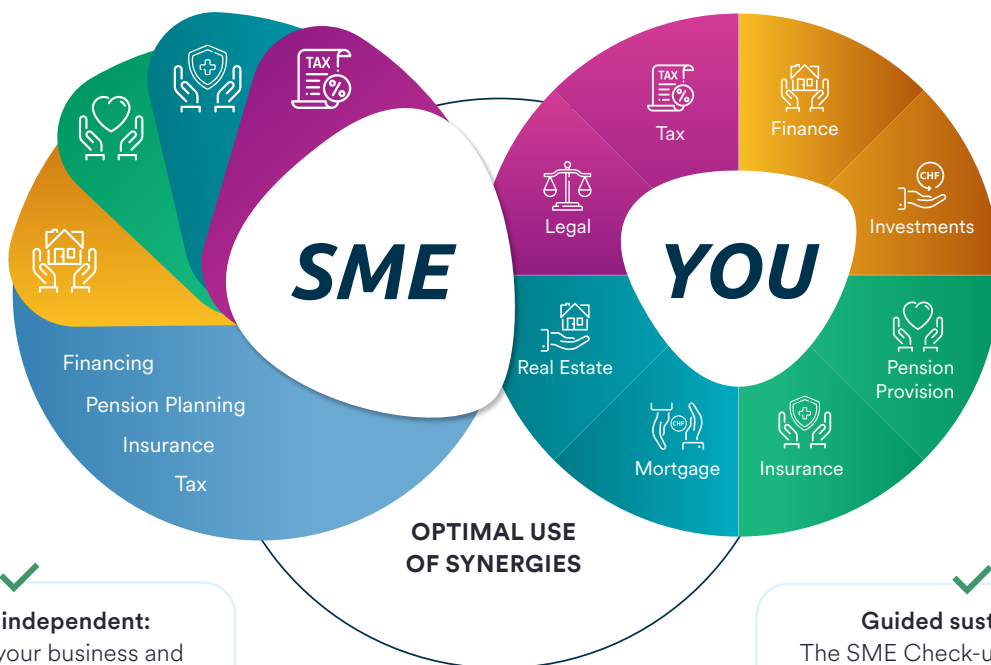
TAX

SME

Financing

Pension Planning

Insurance

Tax

TAX

Tax

Finance

CHF

Investments

Legal

YOU

Real Estate

CHF

Mortgage

Insurance

Pension Provision

OPTIMAL USE OF SYNERGIES

independent:
your business and

Guided sust
The SME Check-u